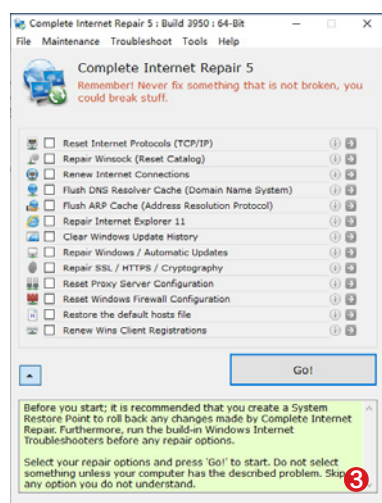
Complete Internet Repair 5 : Build 3950 : 64-Bit

File Maintenance Troubleshoot Tools Help

Complete Internet Repair 5

Remember! Never fix something that is not broken, you could break stuff.

Reset Internet Protocols (TCP/IP)
Repair Winsock (Reset Catalog)
Renew Internet Connections
Flush DNS Resolver Cache (Domain Name System)
Flush ARP Cache (Address Resolution Protocol)
Repair Internet Explorer 11
Clear Windows Update History
Repair Windows / Automatic Updates
Repair SSL / HTTPS / Cryptography
Reset Proxy Server Configuration
Reset Windows Firewall Configuration
Restore the default hosts file
Renew Wins Client Registrations

Go!

Before you start; it is recommended that you create a System Restore Point to roll back any changes made by Complete Internet Repair. Furthermore, run the build-in Windows Internet Troubleshooters before any repair options.

Select your repair options and press 'Go!' to start. Do not select something unless your computer has the described problem. Skip any option you do not understand.

3